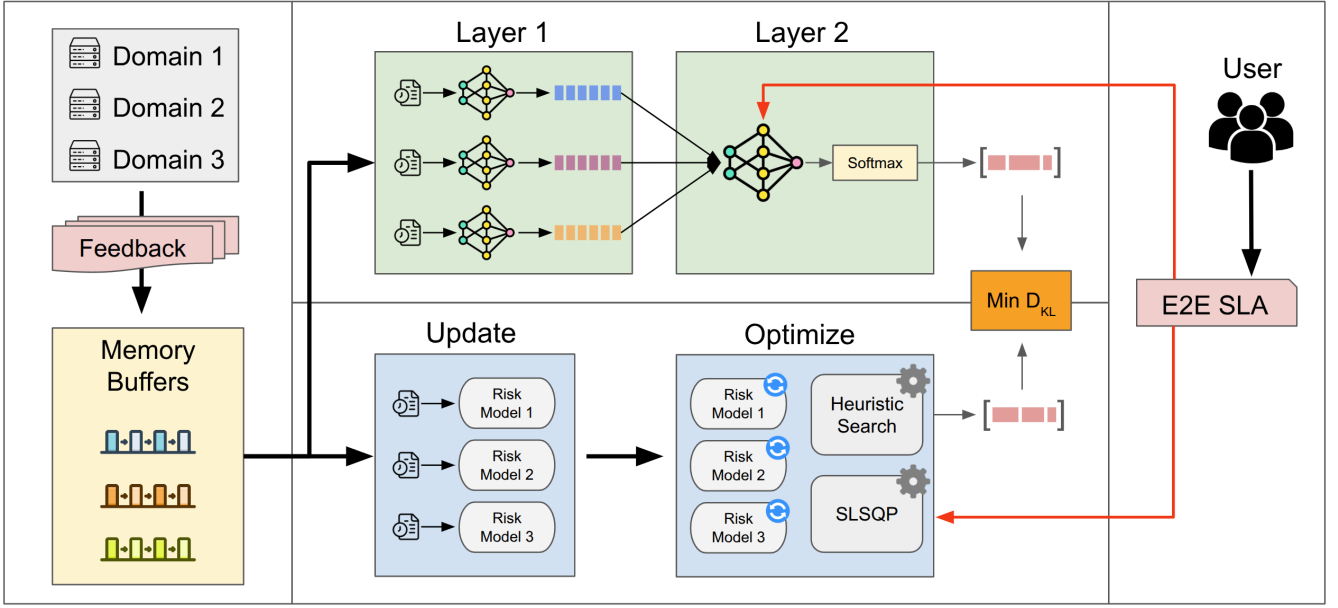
Domain 1
Domain 2
Domain 3

Feedback

Memory Buffers

Layer 1

Layer 2

Softmax

User

Min $D_{KL}$

E2E SLA

Update

Risk Model 1
Risk Model 2
Risk Model 3

Optimize

Risk Model 1
Risk Model 2
Risk Model 3

Heuristic Search

SLSQP